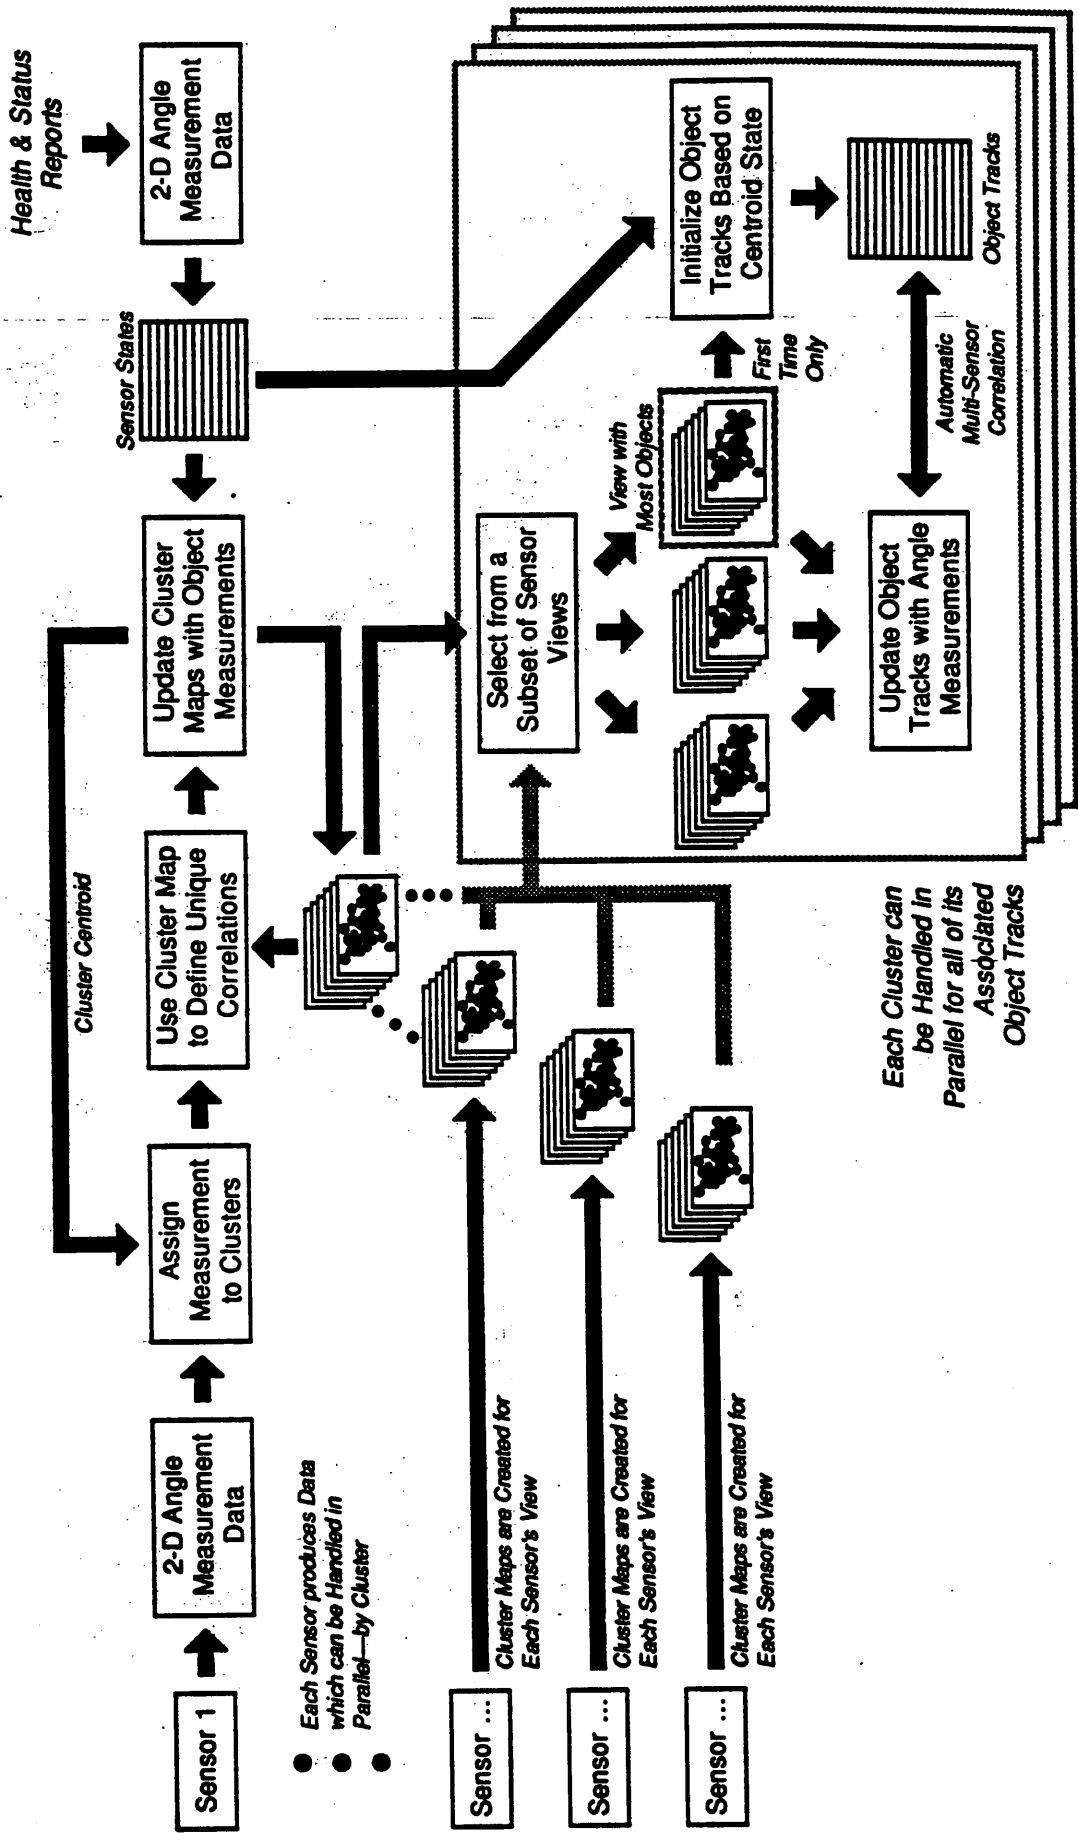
Sensor 1

2-D Angle Measurement Data

Assign Measurement to Clusters

Use Cluster Map to Define Unique Correlations

Update Cluster Maps with Object Measurements

Sensor States

2-D Angle Measurement Data

Health & Status Reports

Cluster Centroid

Each Sensor produces Data which can be Handled in Parallel—by Cluster

Sensor ...

Cluster Maps are Created for Each Sensor's View

Sensor ...

Cluster Maps are Created for Each Sensor's View

Sensor ...

Cluster Maps are Created for Each Sensor's View

Select from a Subset of Sensor Views

View with Most Objects

First Time Only

Initialize Object Tracks Based on Centroid State

Object Tracks

Automatic Multi-Sensor Correlation

Update Object Tracks with Angle Measurements

Each Cluster can be Handled in Parallel for all of its Associated Object Tracks